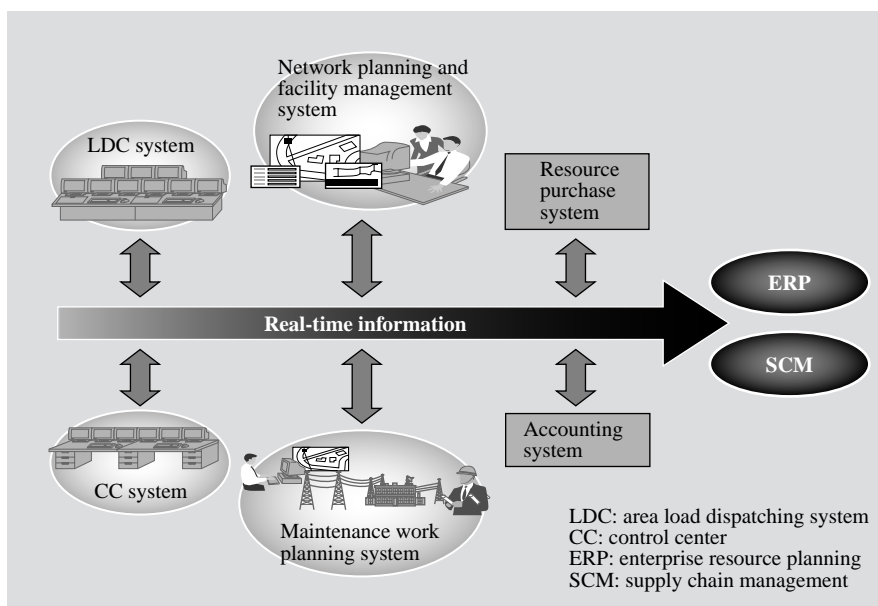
Network planning and facility management system

LDC system

Resource purchase system

ERP

Real-time information

SCM

Accounting system

CC system

Maintenance work planning system

LDC: area load dispatching system
CC: control center
ERP: enterprise resource planning
SCM: supply chain management